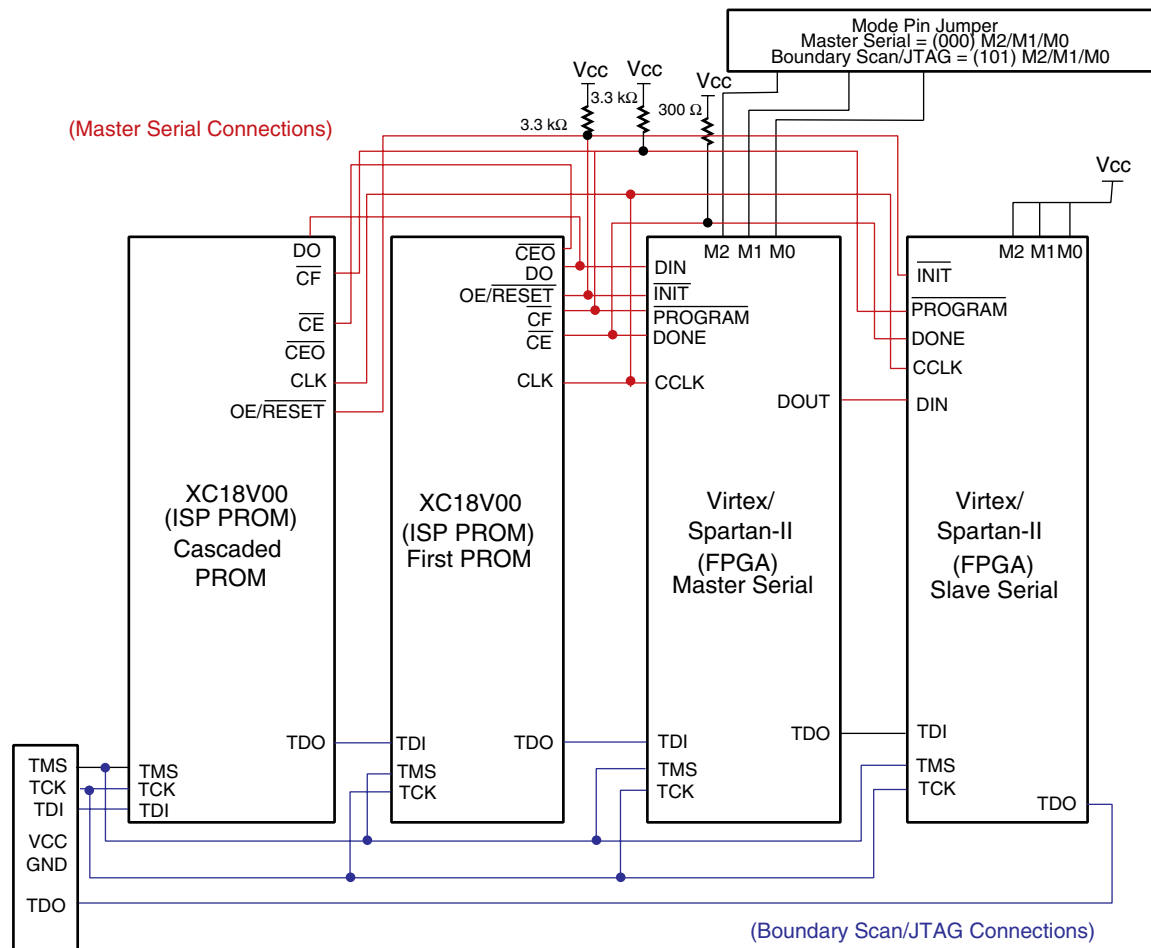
Mode Pin Jumper
Master Serial = (000) M2/M1/M0
Boundary Scan/JTAG = (101) M2/M1/M0

(Master Serial Connections)

Vcc
Vcc
Vcc
3.3 kΩ
3.3 kΩ
300 Ω
Vcc

DO
$\overline{CF}$
$\overline{CE}$
$\overline{CEO}$
CLK
OE/$\overline{RESET}$

XC18V00
(ISP PROM)
Cascaded
PROM

TDO
TMS
TCK
TDI

$\overline{CEO}$
DO
OE/$\overline{RESET}$
$\overline{CF}$
$\overline{CE}$
CLK

XC18V00
(ISP PROM)
First PROM

TDI
TDO
TMS
TCK

M2 M1 M0
DIN
$\overline{INIT}$
$\overline{PROGRAM}$
DONE
CCLK
DOUT

Virtex/
Spartan-II
(FPGA)
Master Serial

TDI
TDO
TMS
TCK

M2 M1 M0
$\overline{INIT}$
$\overline{PROGRAM}$
DONE
CCLK
DIN

Virtex/
Spartan-II
(FPGA)
Slave Serial

TDI
TMS
TCK
TDO

TMS
TCK
TDI
VCC
GND
TDO

(Boundary Scan/JTAG Connections)